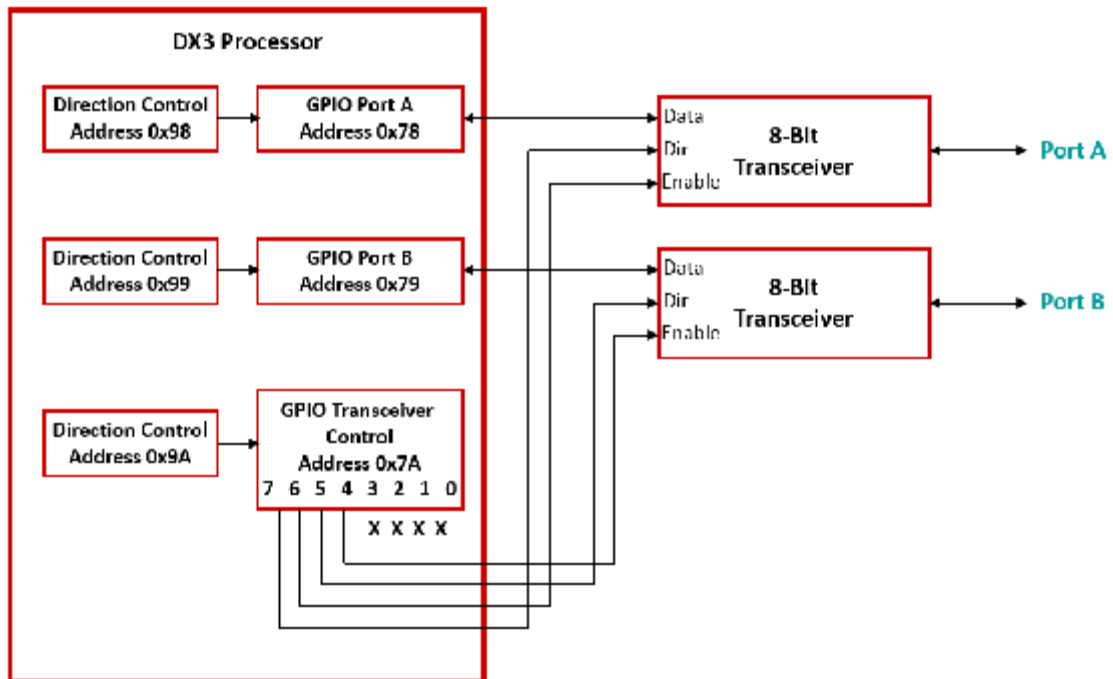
DX3 Processor

Direction Control Address 0x98

GPIO Port A Address 0x78

Direction Control Address 0x99

GPIO Port B Address 0x79

Direction Control Address 0x9A

GPIO Transceiver Control Address 0x7A
7 6 5 4 3 2 1 0
X X X X

Data
Dir
Enable
8-Bit Transceiver

Port A

Data
Dir
Enable
8-Bit Transceiver

Port B